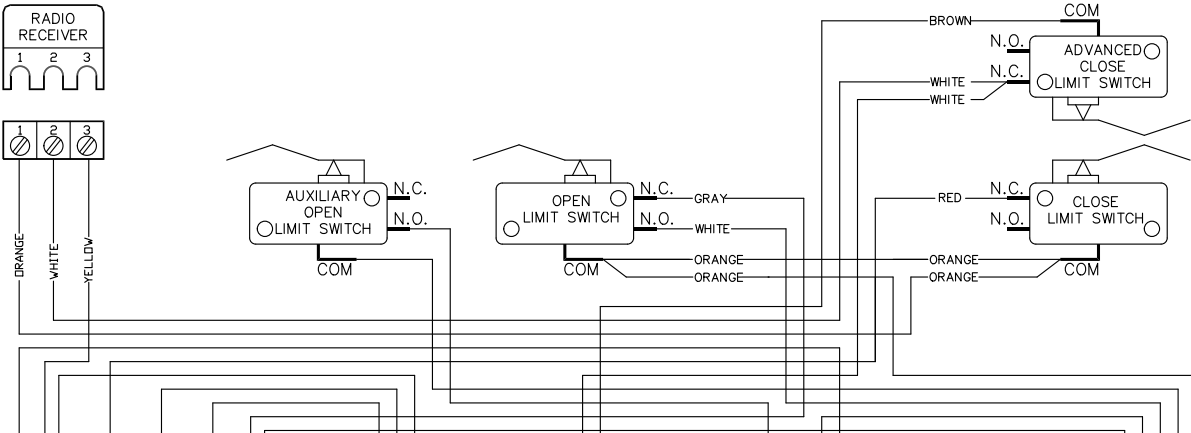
RADIO RECEIVER
1 2 3

1 2 3

ORANGE
WHITE
YELLOW

AUXILIARY OPEN LIMIT SWITCH
N.C.
N.O.
COM

OPEN LIMIT SWITCH
N.C.
N.O.
COM
GRAY
WHITE
ORANGE
ORANGE

BROWN
COM
N.O.
N.C.
ADVANCED CLOSE LIMIT SWITCH
WHITE
WHITE

RED
N.C.
N.O.
CLOSE LIMIT SWITCH
ORANGE
ORANGE
COM